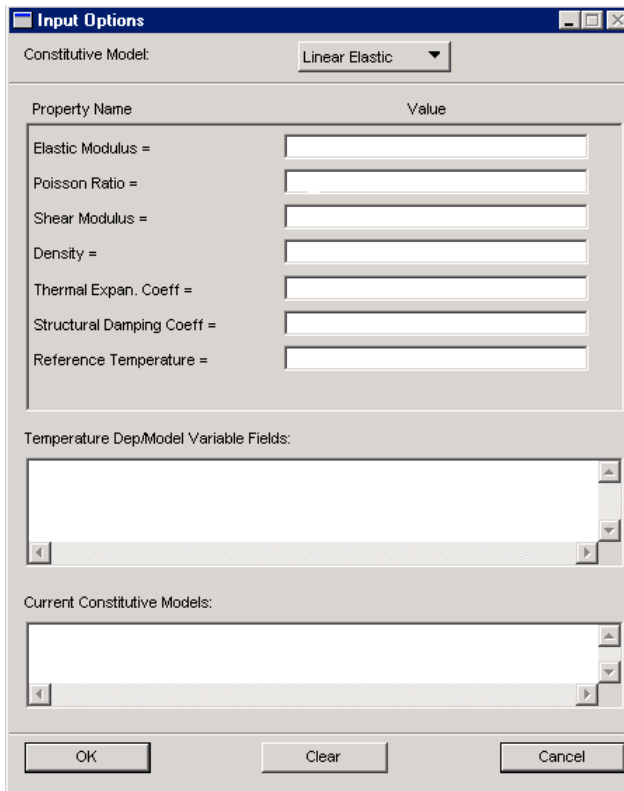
Input Options

Constitutive Model: Linear Elastic

Property Name Value

Elastic Modulus =

Poisson Ratio =

Shear Modulus =

Density =

Thermal Expan. Coeff =

Structural Damping Coeff =

Reference Temperature =

Temperature Dep/Model Variable Fields:

Current Constitutive Models:

OK Clear Cancel